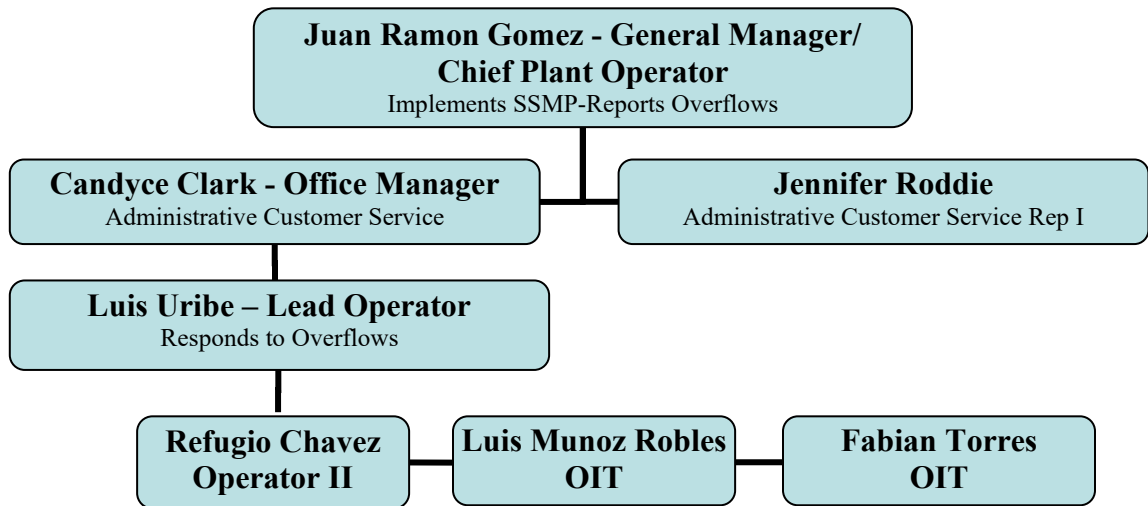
Juan Ramon Gomez - General Manager/ Chief Plant Operator
Implements SSMP-Reports Overflows

Candyce Clark - Office Manager
Administrative Customer Service

Jennifer Roddie
Administrative Customer Service Rep I

Luis Uribe – Lead Operator
Responds to Overflows

Refugio Chavez
Operator II

Luis Munoz Robles
OIT

Fabian Torres
OIT